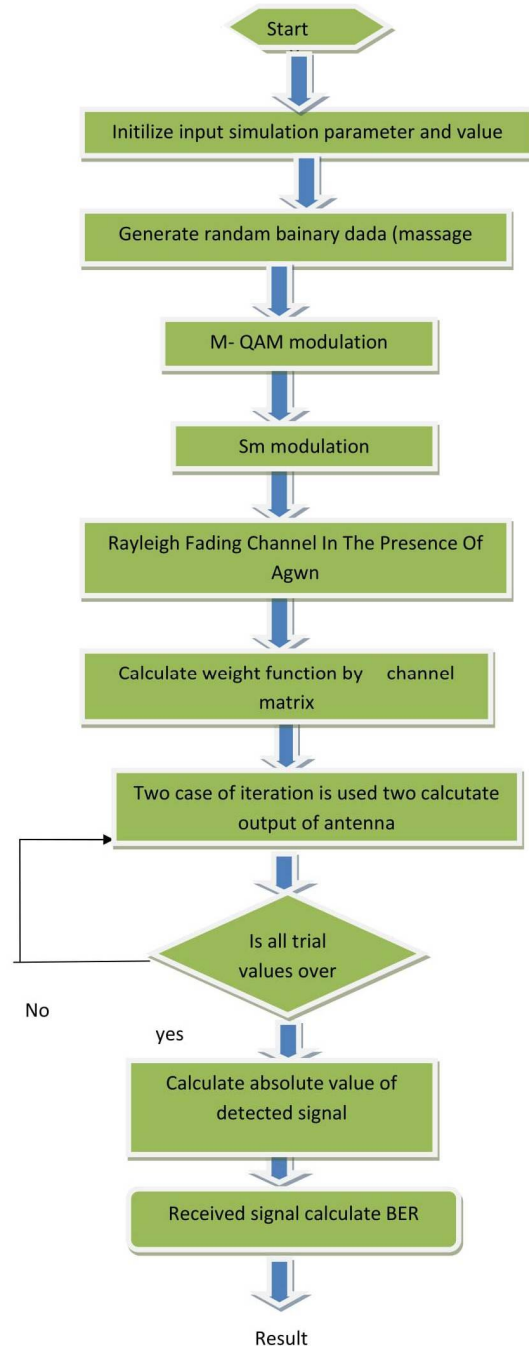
Start

Initilize input simulation parameter and value

Generate randam bainary dada (massage

M- QAM modulation

Sm modulation

Rayleigh Fading Channel In The Presence Of Agwn

Calculate weight function by channel matrix

Two case of iteration is used two calcutate output of antenna

Is all trial values over

No

yes

Calculate absolute value of detected signal

Received signal calculate BER

Result